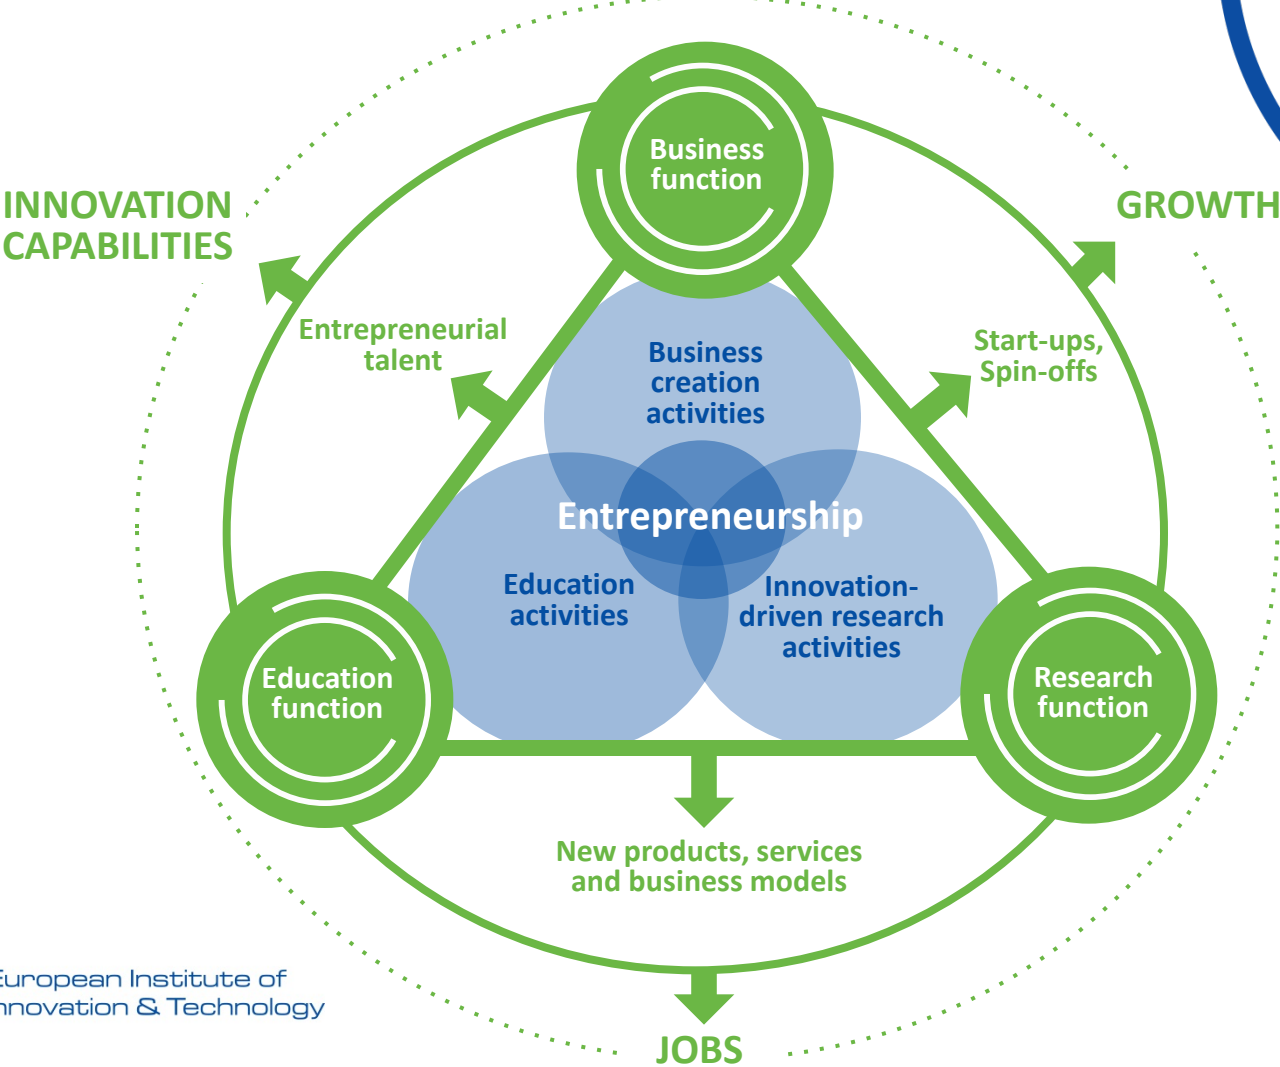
INNOVATION CAPABILITIES

GROWTH

Business function

Entrepreneurial talent

Start-ups, Spin-offs

Business creation activities

Entrepreneurship

Education activities

Innovation-driven research activities

Education function

Research function

New products, services and business models

uropean Institute of
nnovation & Technology

JOBS